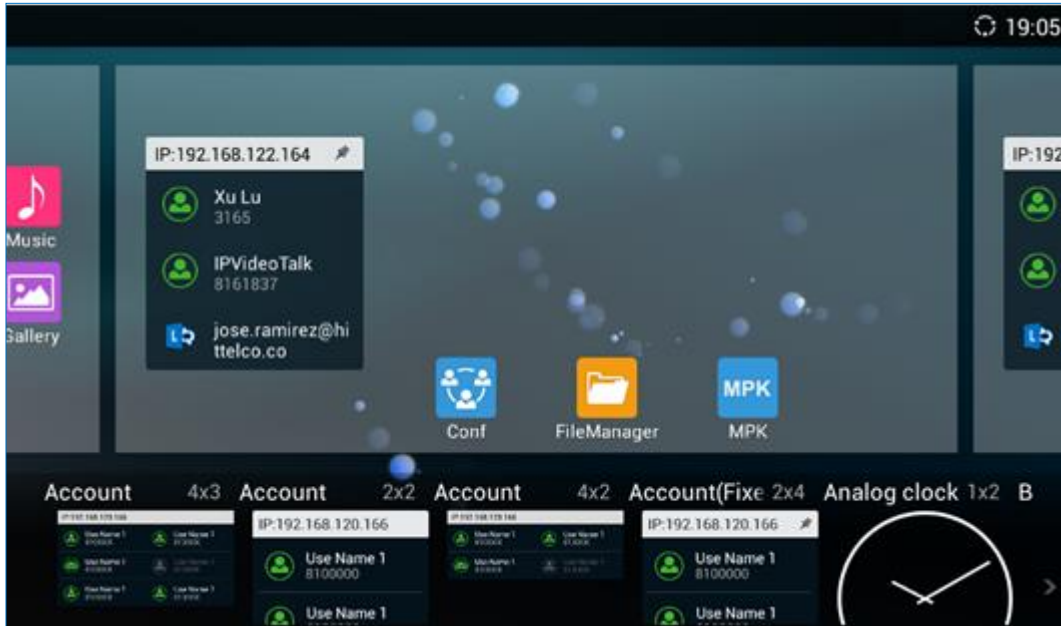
19:05

Music

Gallery

IP:192.168.122.164

Xu Lu
3165

IPVideoTalk
8161837

jose.ramirez@hittelco.co

IP:192

Conf

FileManager

MPK
MPK

Account 4x3

Account 2x2

IP:192.168.120.166

Use Name 1
8100000

Use Name 1

Account 4x2

Account(Fixe 2x4

IP:192.168.120.166

Use Name 1
8100000

Use Name 1

Analog clock 1x2

B